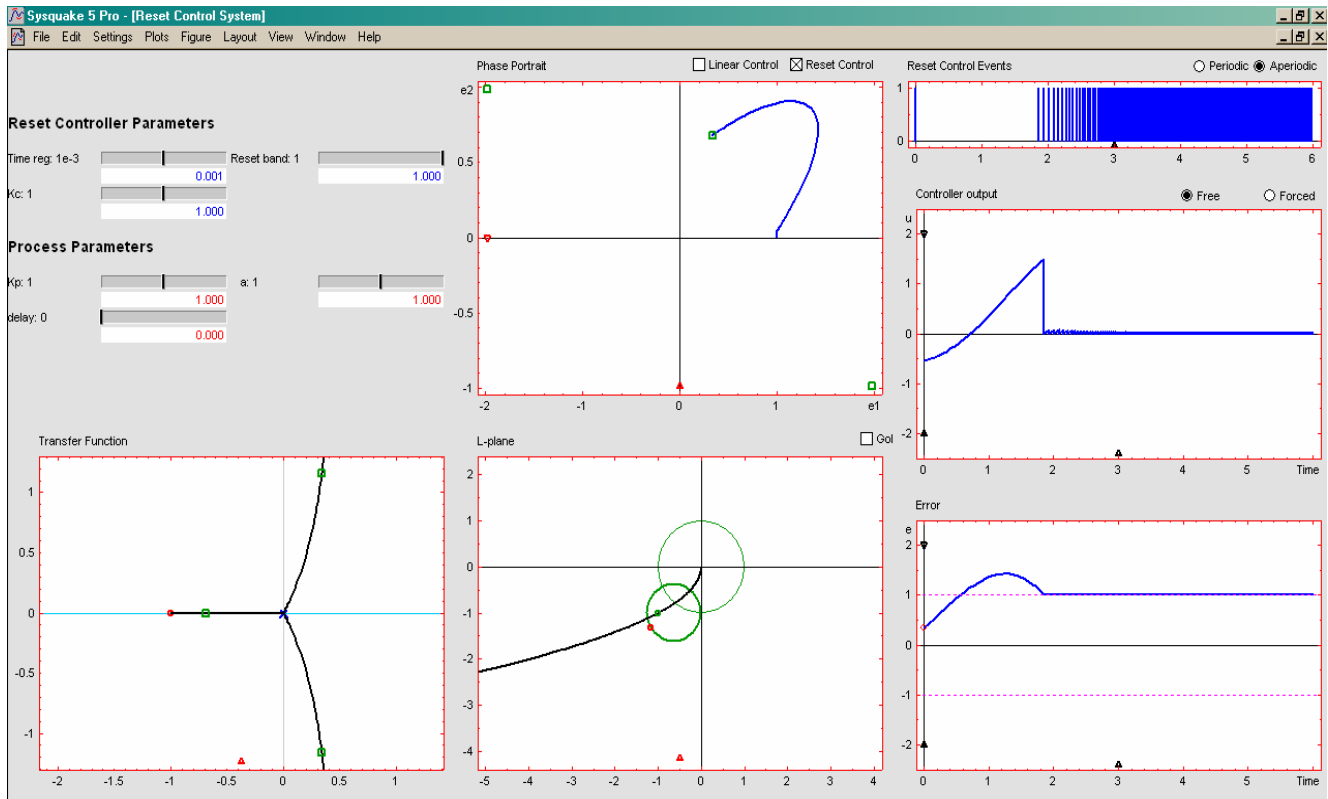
Sysquake 5 Pro - [Reset Control System]

File Edit Settings Plots Figure Layout View Window Help

Reset Controller Parameters

Time reg: 1e-3
0.001
Reset band: 1
1.000
Kc: 1
1.000

Process Parameters

Kp: 1
1.000
a: 1
1.000
delay: 0
0.000

Phase Portrait
Linear Control
Reset Control

e2
0.5
0
-0.5
-1
-2 -1 0 1 e1

Reset Control Events
Periodic
Aperiodic

1
0
0 1 2 3 4 5 6

Controller output
Free
Forced

u
2
1
0
-1
-2
0 1 2 3 4 5 Time

Transfer Function

1
0.5
0
-0.5
-1
-2 -1.5 -1 -0.5 0 0.5 1

L-plane
Gol

2
1
0
-1
-2
-3
-4
-5 -4 -3 -2 -1 0 1 2 3 4

Error

e
2
1
0
-1
-2
0 1 2 3 4 5 Time